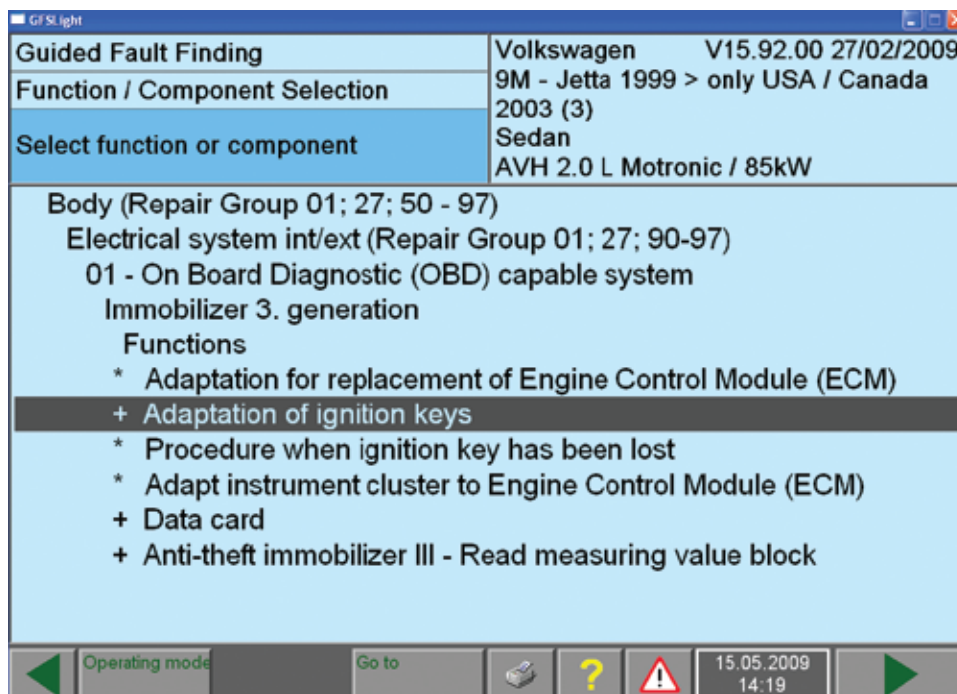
GFSLight

Guided Fault Finding

Function / Component Selection

Select function or component

Volkswagen V15.92.00 27/02/2009
9M - Jetta 1999 > only USA / Canada
2003 (3)
Sedan
AVH 2.0 L Motronic / 85kW

Body (Repair Group 01; 27; 50 - 97)
Electrical system int/ext (Repair Group 01; 27; 90-97)
01 - On Board Diagnostic (OBD) capable system
Immobilizer 3. generation
Functions
* Adaptation for replacement of Engine Control Module (ECM)
+ Adaptation of ignition keys
* Procedure when ignition key has been lost
* Adapt instrument cluster to Engine Control Module (ECM)
+ Data card
+ Anti-theft immobilizer III - Read measuring value block

Operating mode

Go to

?

15.05.2009
14:19